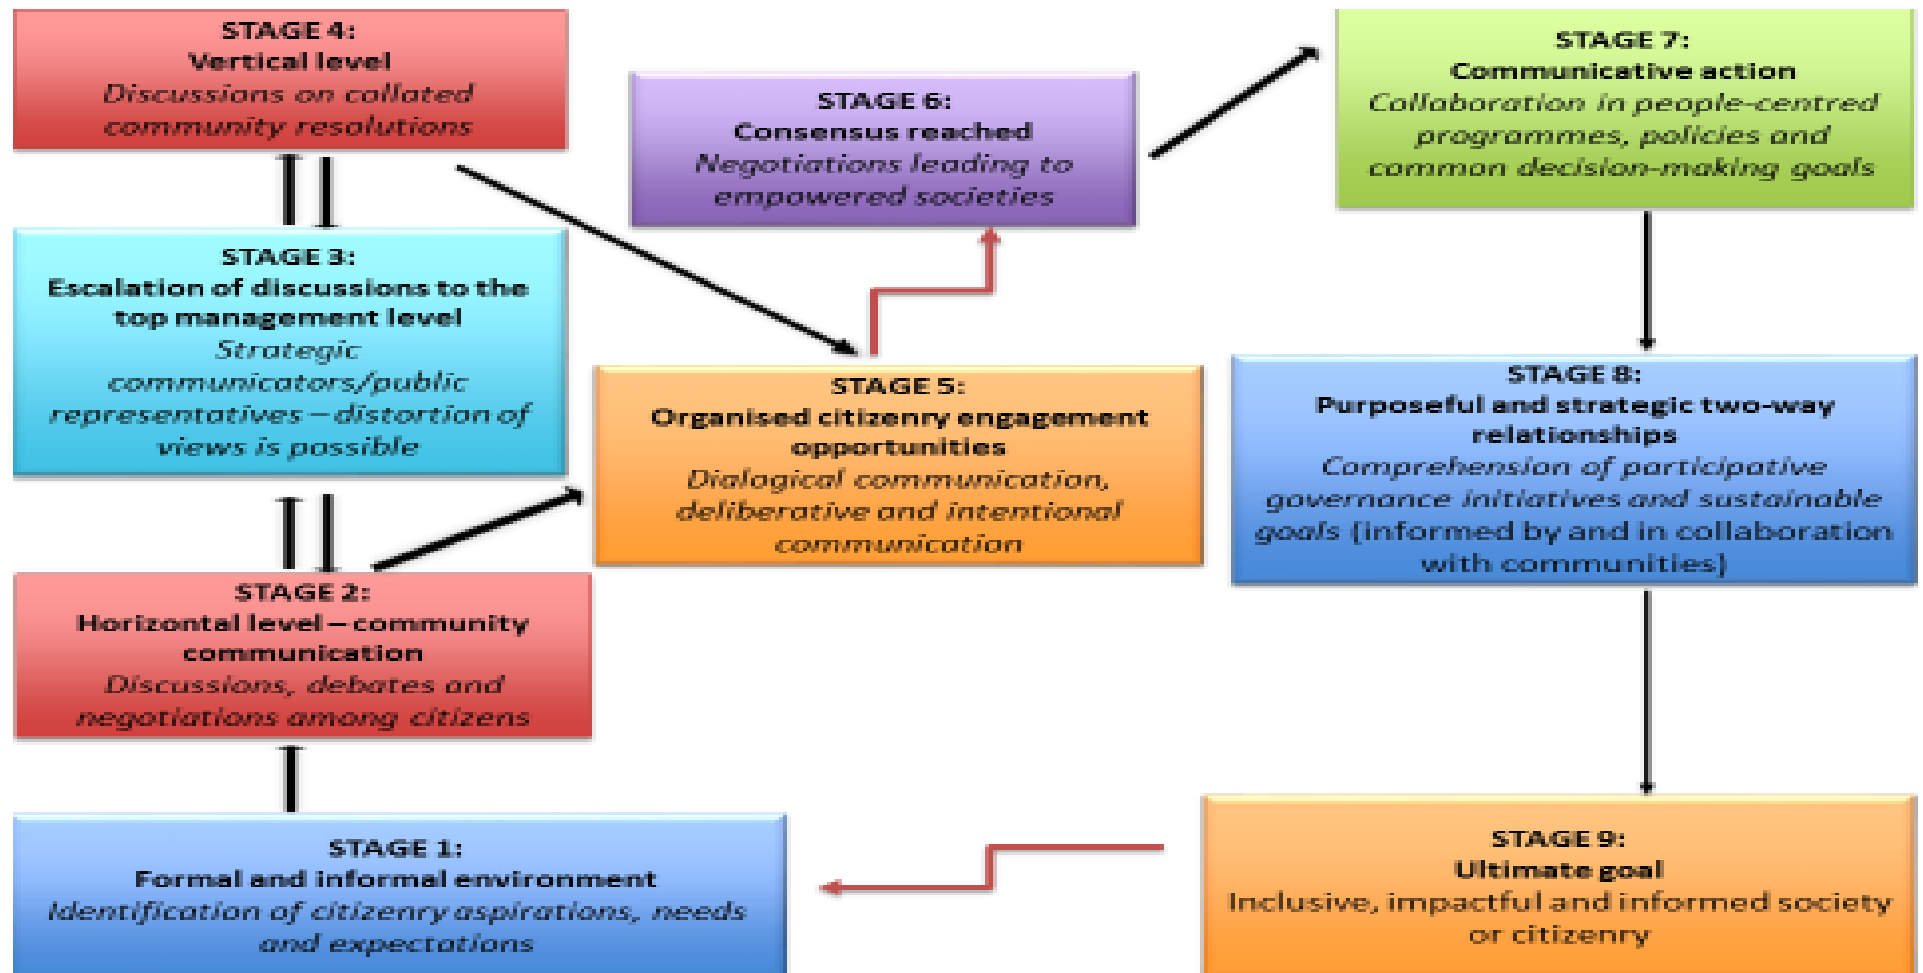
STAGE 4:
Vertical level
Discussions on collated community resolutions

STAGE 3:
Escalation of discussions to the top management level
Strategic communicators/public representatives – distortion of views is possible

STAGE 2:
Horizontal level – community communication
Discussions, debates and negotiations among citizens

STAGE 1:
Formal and informal environment
Identification of citizenry aspirations, needs and expectations

STAGE 6:
Consensus reached
Negotiations leading to empowered societies

STAGE 5:
Organised citizenry engagement opportunities
Dialogical communication, deliberative and intentional communication

STAGE 7:
Communicative action
Collaboration in people-centred programmes, policies and common decision-making goals

STAGE 8:
Purposeful and strategic two-way relationships
Comprehension of participative governance initiatives and sustainable goals (informed by and in collaboration with communities)

STAGE 9:
Ultimate goal
Inclusive, impactful and informed society or citizenry